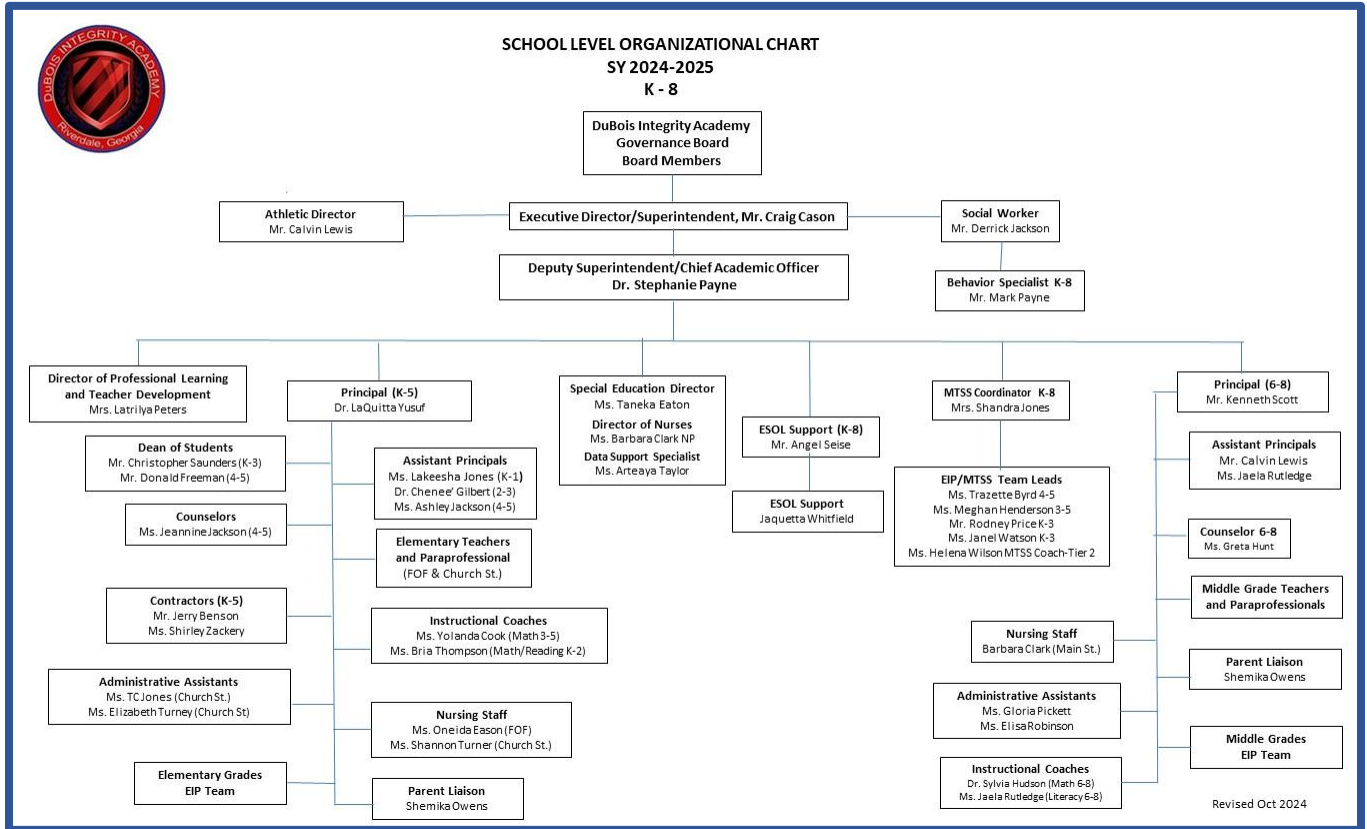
DuBOIS INTEGRITY ACADEMY
Riverdale, Georgia

SCHOOL LEVEL ORGANIZATIONAL CHART
SY 2024-2025
K - 8

DuBois Integrity Academy
Governance Board
Board Members

Athletic Director
Mr. Calvin Lewis

Executive Director/Superintendent, Mr. Craig Cason

Social Worker
Mr. Derrick Jackson

Deputy Superintendent/Chief Academic Officer
Dr. Stephanie Payne

Behavior Specialist K-8
Mr. Mark Payne

Director of Professional Learning and Teacher Development
Mrs. Latrilya Peters

Principal (K-5)
Dr. LaQuitta Yusuf

Special Education Director
Ms. Taneka Eaton
Director of Nurses
Ms. Barbara Clark NP
Data Support Specialist
Ms. Arteaya Taylor

ESOL Support (K-8)
Mr. Angel Seise

ESOL Support
Jaquetta Whitfield

MTSS Coordinator K-8
Mrs. Shandra Jones

EIP/MTSS Team Leads
Ms. Trazette Byrd 4-5
Ms. Meghan Henderson 3-5
Mr. Rodney Price K-3
Ms. Janel Watson K-3
Ms. Helena Wilson MTSS Coach-Tier 2

Principal (6-8)
Mr. Kenneth Scott

Dean of Students
Mr. Christopher Saunders (K-3)
Mr. Donald Freeman (4-5)

Assistant Principals
Ms. Lakeesha Jones (K-1)
Dr. Chenee' Gilbert (2-3)
Ms. Ashley Jackson (4-5)

Counselors
Ms. Jeannine Jackson (4-5)

Elementary Teachers and Paraprofessional
(FOF & Church St.)

Contractors (K-5)
Mr. Jerry Benson
Ms. Shirley Zackery

Instructional Coaches
Ms. Yolanda Cook (Math 3-5)
Ms. Bria Thompson (Math/Reading K-2)

Administrative Assistants
Ms. TC Jones (Church St.)
Ms. Elizabeth Turney (Church St)

Nursing Staff
Ms. Oneida Eason (FOF)
Ms. Shannon Turner (Church St.)

Elementary Grades
EIP Team

Parent Liaison
Shemika Owens

Assistant Principals
Mr. Calvin Lewis
Ms. Jaela Rutledge

Counselor 6-8
Ms. Greta Hunt

Middle Grade Teachers and Paraprofessionals

Nursing Staff
Barbara Clark (Main St.)

Parent Liaison
Shemika Owens

Administrative Assistants
Ms. Gloria Pickett
Ms. Elisa Robinson

Middle Grades
EIP Team

Instructional Coaches
Dr. Sylvia Hudson (Math 6-8)
Ms. Jaela Rutledge (Literacy 6-8)

Revised Oct 2024